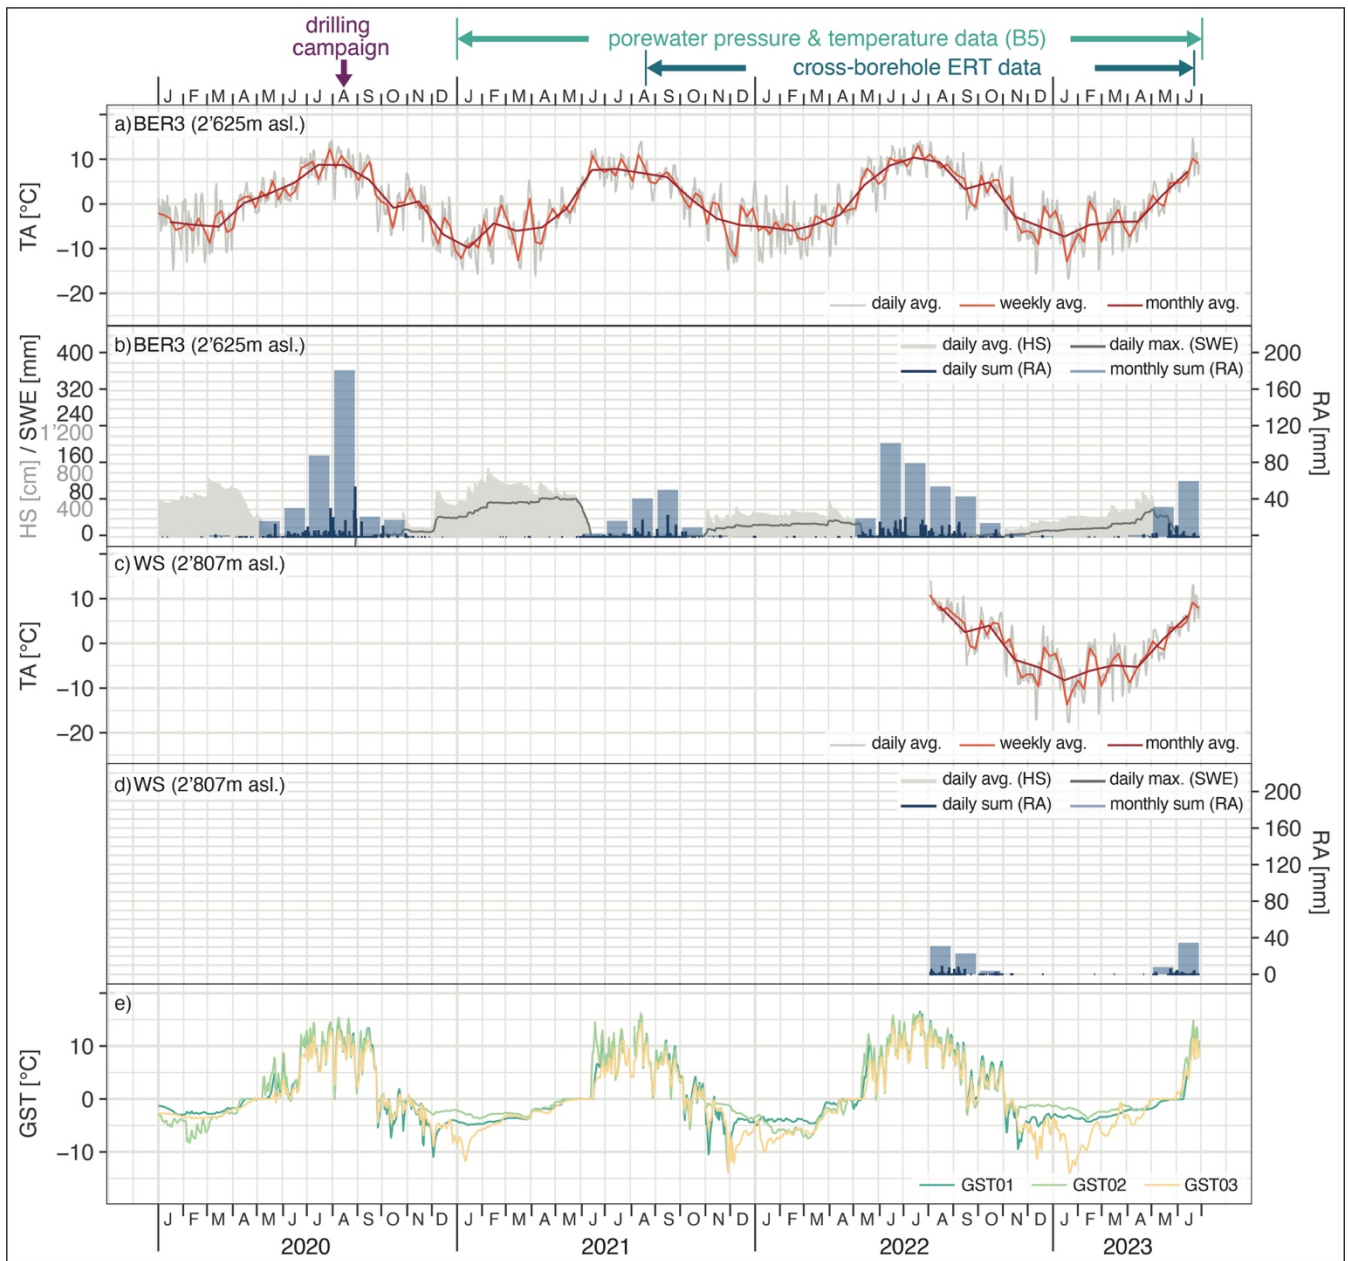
drilling campaign

porewater pressure & temperature data (B5)

cross-borehole ERT data

J F M A M J J A S O N D J F M A M J J A S O N D J F M A M J J A S O N D J F M A M J

a) BER3 (2'625m asl.)

TA [°C]

10
0
−10
−20

daily avg. weekly avg. monthly avg.

b) BER3 (2'625m asl.)

HS [cm] / SWE [mm]

400
320
240
160
80
0

1'200
800
400

daily avg. (HS) daily max. (SWE)
daily sum (RA) monthly sum (RA)

RA [mm]

200
160
120
80
40

c) WS (2'807m asl.)

TA [°C]

10
0
−10
−20

daily avg. weekly avg. monthly avg.

d) WS (2'807m asl.)

daily avg. (HS) daily max. (SWE)
daily sum (RA) monthly sum (RA)

RA [mm]

200
160
120
80
40
0

e)

GST [°C]

10
0
−10

GST01 GST02 GST03

J F M A M J J A S O N D J F M A M J J A S O N D J F M A M J J A S O N D J F M A M J

2020 2021 2022 2023